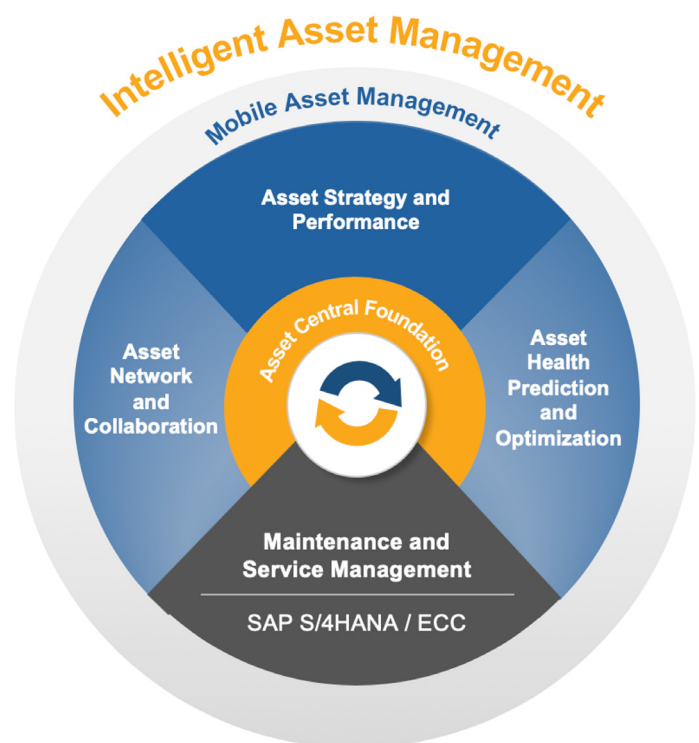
Intelligent Asset Management

Mobile Asset Management

Asset Strategy and Performance

Asset Network and Collaboration

Asset Central Foundation

Asset Health Prediction and Optimization

Maintenance and Service Management

SAP S/4HANA / ECC